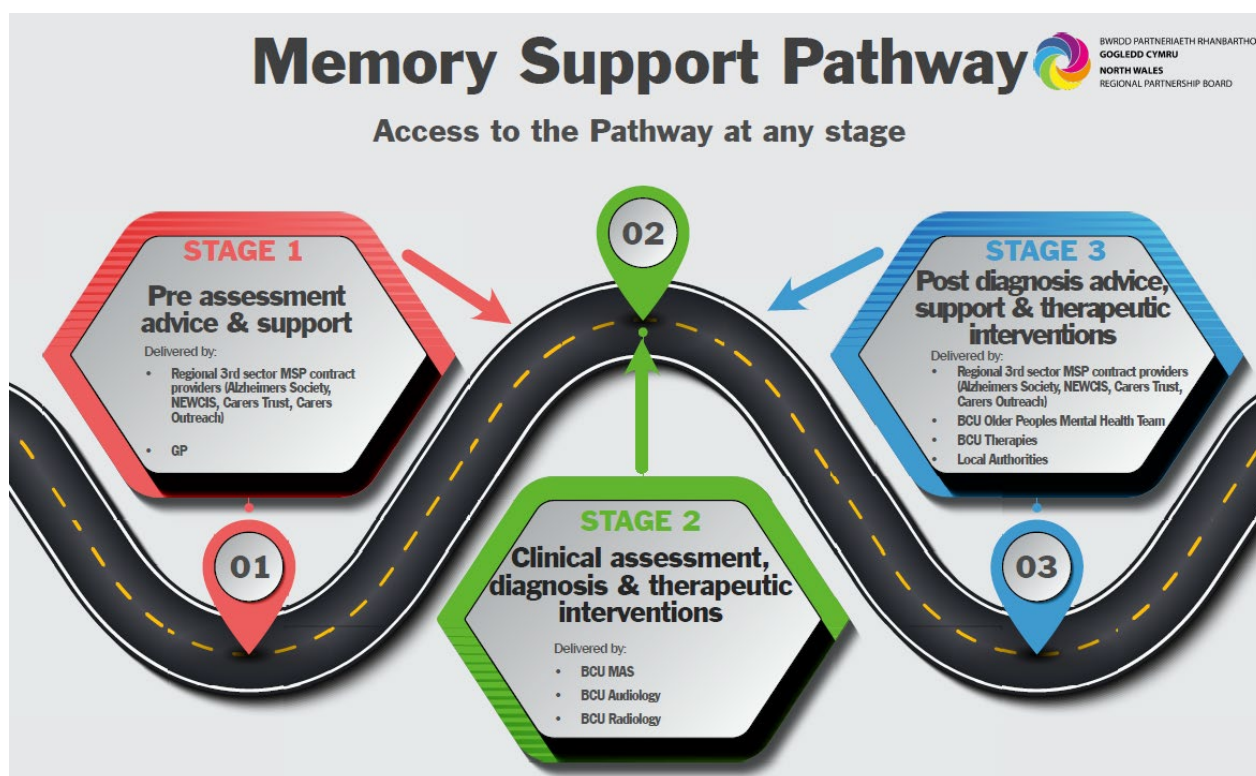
Memory Support Pathway

BWRDD PARTNERIAETH RHANBARTHO
GOGLEDD CYMRU
NORTH WALES
REGIONAL PARTNERSHIP BOARD

Access to the Pathway at any stage

STAGE 1
Pre assessment advice & support
Delivered by:
• Regional 3rd sector MSP contract providers (Alzheimers Society, NEWCIS, Carers Trust, Carers Outreach)
• GP

01

02

STAGE 2
Clinical assessment, diagnosis & therapeutic interventions
Delivered by:
• BCU MAS
• BCU Audiology
• BCU Radiology

STAGE 3
Post diagnosis advice, support & therapeutic interventions
Delivered by:
• Regional 3rd sector MSP contract providers (Alzheimers Society, NEWCIS, Carers Trust, Carers Outreach)
• BCU Older Peoples Mental Health Team
• BCU Therapies
• Local Authorities

03